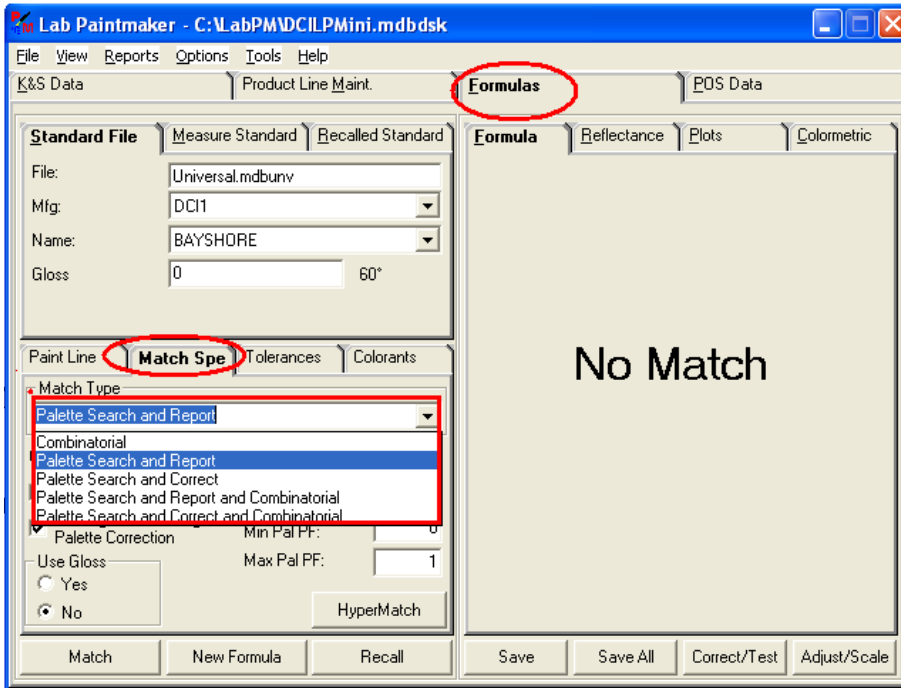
Lab Paintmaker - C:\LabPM\DCILPMini.mdbdsk

File View Reports Options Tools Help

K&S Data | Product Line Maint. | Formulas | POS Data

Standard File | Measure Standard | Recalled Standard

File: Universal.mdbunv

Mfg: DCI1

Name: BAYSHORE

Gloss 0 60°

Paint Line | Match Spe | Tolerances | Colorants

Match Type

Palette Search and Report

Combinatorial
Palette Search and Report
Palette Search and Correct
Palette Search and Report and Combinatorial
Palette Search and Correct and Combinatorial

Palette Correction

Min Pal PF: 0

Max Pal PF: 1

Use Gloss
Yes
No

HyperMatch

Formula | Reflectance | Plots | Colormetric

No Match

Match | New Formula | Recall | Save | Save All | Correct/Test | Adjust/Scale